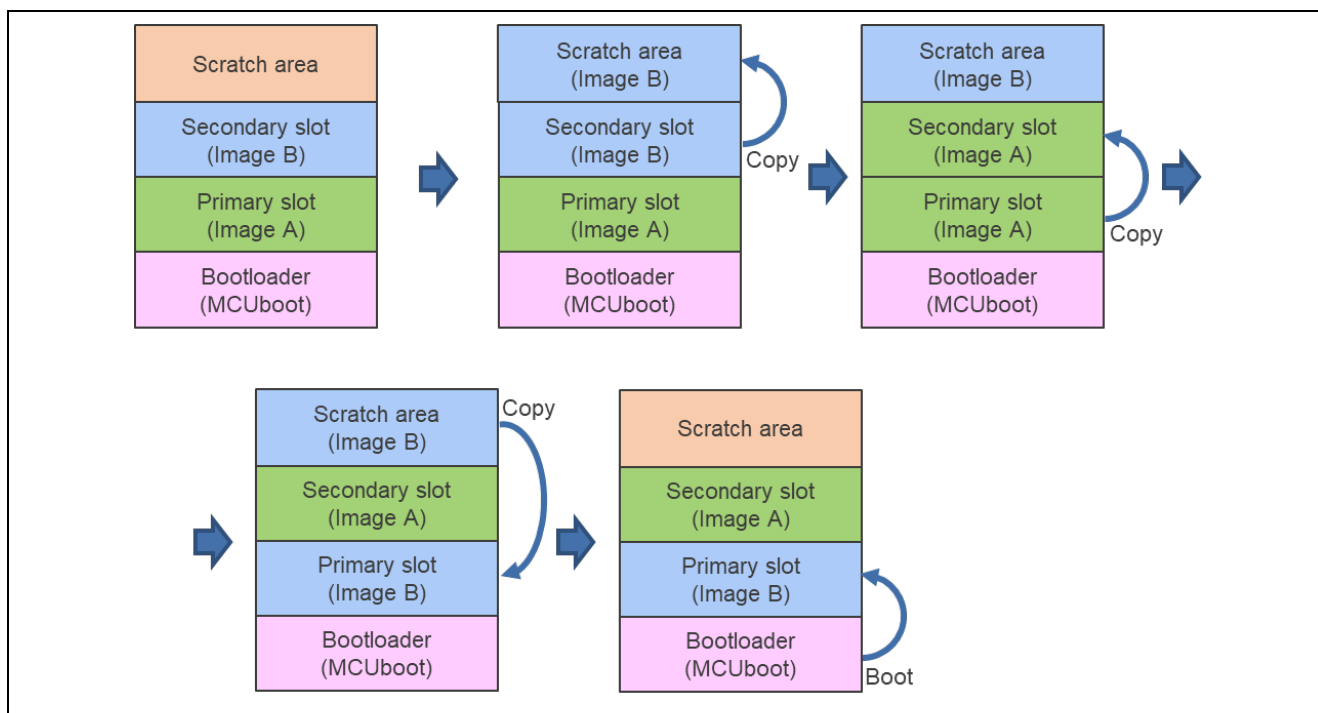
Scratch area
Secondary slot (Image B)
Primary slot (Image A)
Bootloader (MCUboot)

Scratch area (Image B)
Secondary slot (Image B)
Primary slot (Image A)
Bootloader (MCUboot)
Copy

Scratch area (Image B)
Secondary slot (Image A)
Primary slot (Image A)
Bootloader (MCUboot)
Copy

Scratch area (Image B)
Secondary slot (Image A)
Primary slot (Image B)
Bootloader (MCUboot)
Copy

Scratch area
Secondary slot (Image A)
Primary slot (Image B)
Bootloader (MCUboot)
Boot